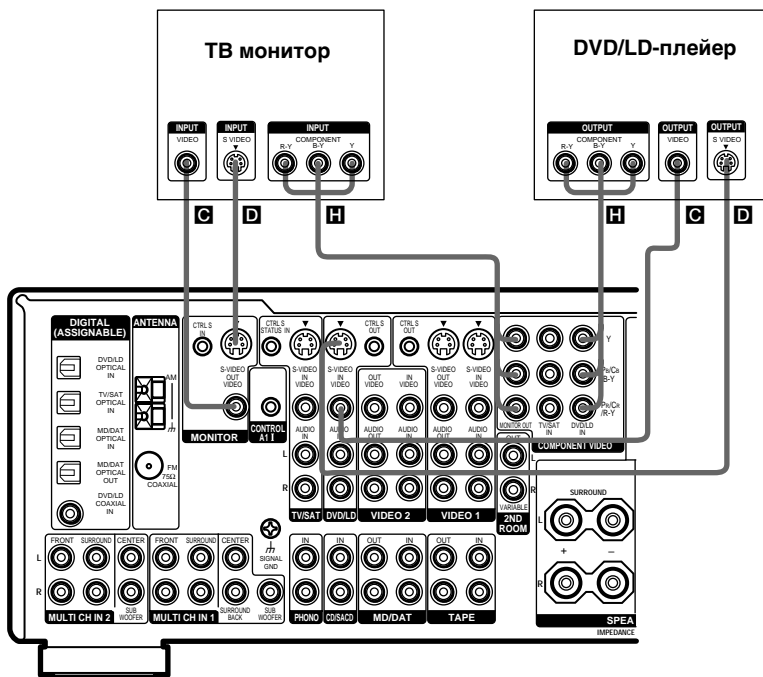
ТВ монитор

DVD/LD-плейер

INPUT VIDEO

INPUT S VIDEO

INPUT COMPONENT R-Y B-Y Y

OUTPUT COMPONENT R-Y B-Y Y

OUTPUT VIDEO

OUTPUT S VIDEO

C D H H C D

DIGITAL (ASSIGNABLE)

DVD/LD OPTICAL IN

TV/SAT OPTICAL IN

MD/DAT OPTICAL IN

MD/DAT OPTICAL OUT

DVD/LD COAXIAL IN

ANTENNA

AM

FM 75Ω COAXIAL

CTRL S IN

S-VIDEO OUT VIDEO

MONITOR

CONTROL A1 II

CTRL S STATUS IN

CTRL S OUT

CTRL S OUT

S-VIDEO IN VIDEO

AUDIO IN

L

R

TV/SAT

S-VIDEO IN VIDEO

AUDIO IN

DVD/LD

OUT IN

AUDIO OUT

AUDIO IN

VIDEO 2

S-VIDEO IN VIDEO

S-VIDEO IN VIDEO

AUDIO OUT

AUDIO IN

VIDEO 1

Y

PB/CB B-Y

PR/CR R-Y

MONITOR OUT

TV/SAT IN

DVD/LD IN

COMPONENT VIDEO

OUT

VARIABLE

2ND ROOM

SURROUND

+ –

SPEA

IMPEDANCE

FRONT SURROUND CENTER

L

R

SUB WOOFER

MULTI CH IN 2

FRONT SURROUND CENTER

SURROUND BACK

SUB WOOFER

MULTI CH IN 1

SIGNAL GND

IN

PHONO

IN

CD/SACD

OUT IN

MD/DAT

OUT IN

TAPE